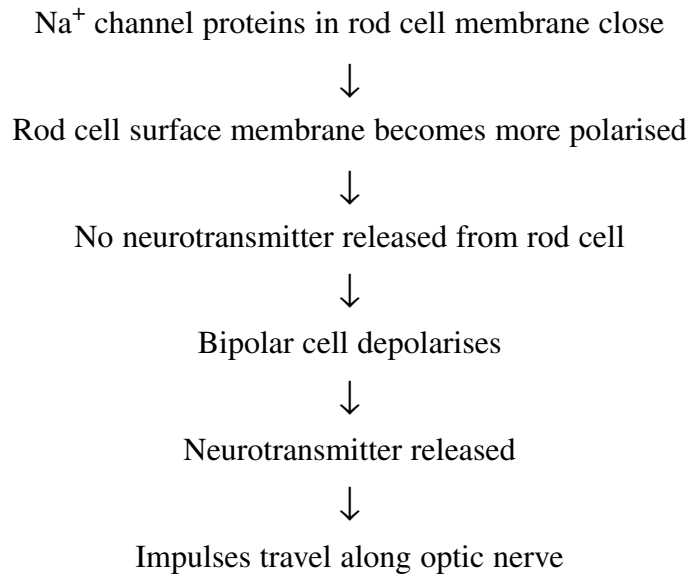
$Na^+$ channel proteins in rod cell membrane close

↓

Rod cell surface membrane becomes more polarised

↓

No neurotransmitter released from rod cell

↓

Bipolar cell depolarises

↓

Neurotransmitter released

↓

Impulses travel along optic nerve